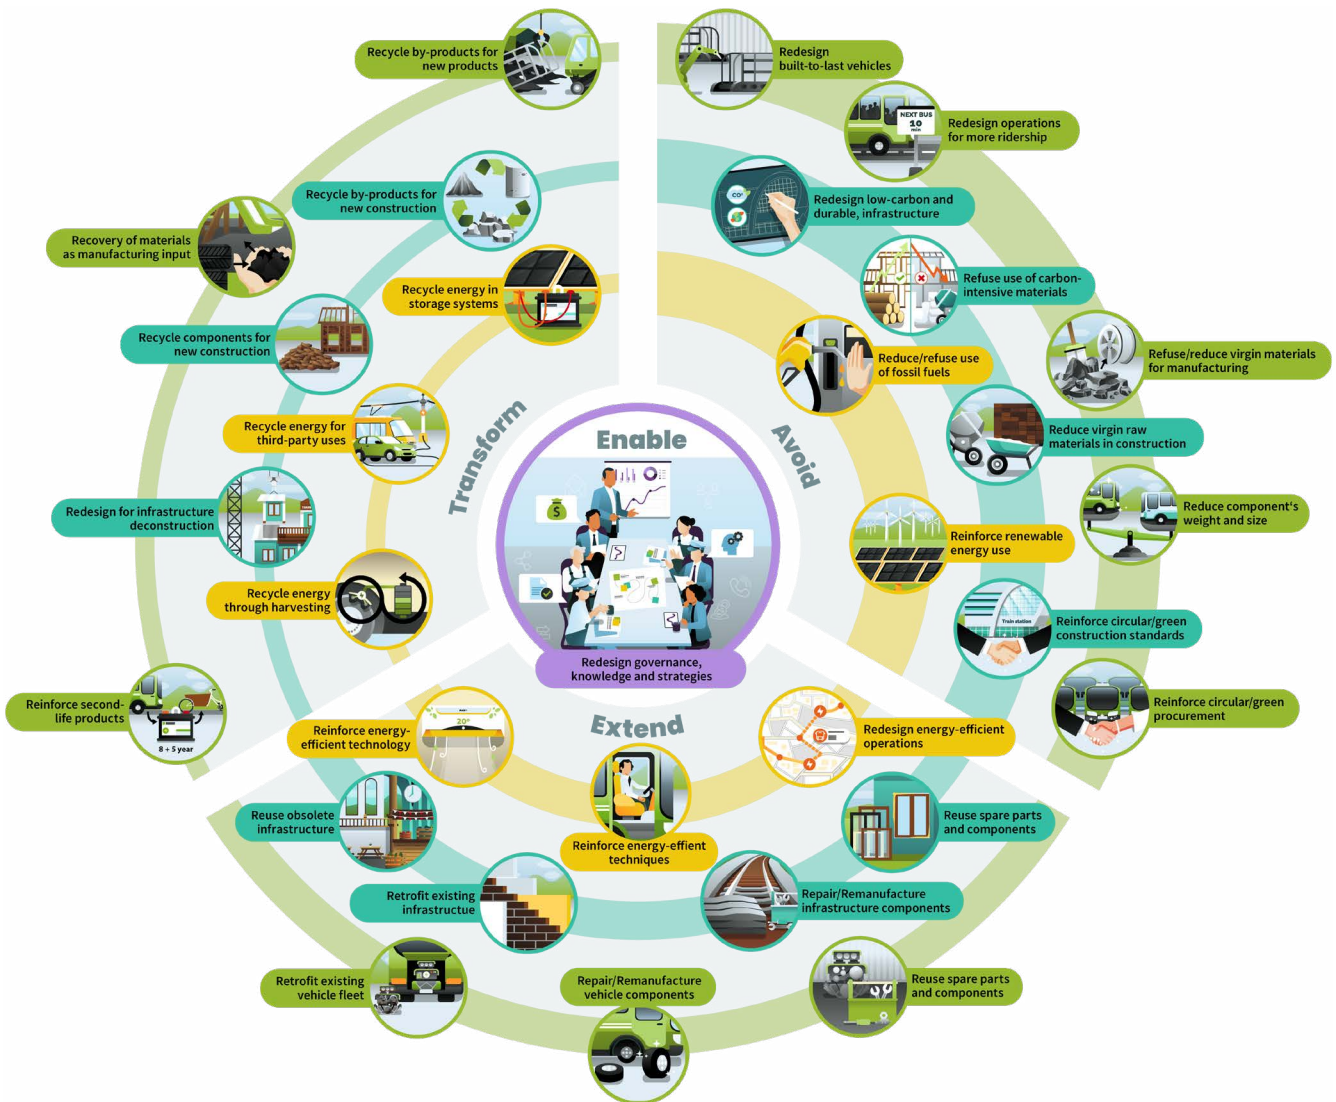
Recycle by-products for new products

Redesign built-to-last vehicles

NEXT BUS 10 MIN

Redesign operations for more ridership

Recycle by-products for new construction

Redesign low-carbon and durable, infrastructure

Recovery of materials as manufacturing input

Refuse use of carbon-intensive materials

Recycle energy in storage systems

Refuse/reduce virgin materials for manufacturing

Recycle components for new construction

Reduce/refuse use of fossil fuels

Reduce virgin raw materials in construction

Recycle energy for third-party uses

Transform

Enable

Avoid

Reduce component's weight and size

Redesign for infrastructure deconstruction

Reinforce renewable energy use

Recycle energy through harvesting

Reinforce circular/green construction standards

Train station

Redesign governance, knowledge and strategies

Reinforce circular/green procurement

Reinforce second-life products

8 + 5 year

Reinforce energy-efficient technology

20°

Extend

Redesign energy-efficient operations

Reuse obsolete infrastructure

Reinforce energy-effient techniques

Reuse spare parts and components

Retrofit existing infrastructure

Repair/Remanufacture infrastructure components

Retrofit existing vehicle fleet

Repair/Remanufacture vehicle components

Reuse spare parts and components